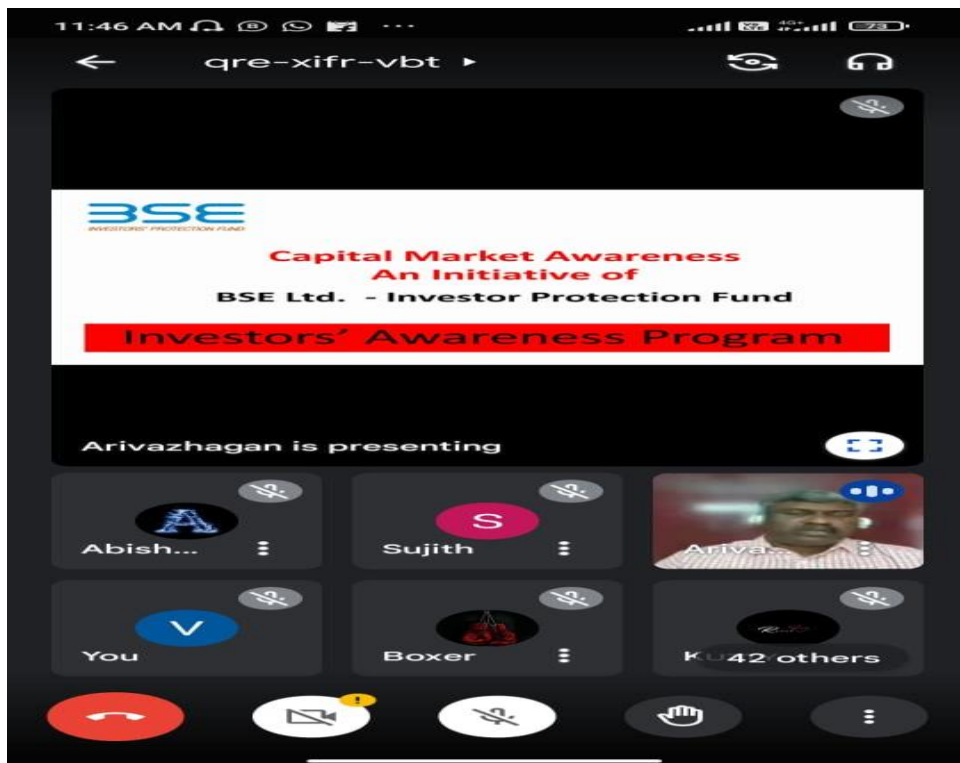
11:46 AM

qre-xifr-vbt

BSE
INVESTORS' PROTECTION FUND

Capital Market Awareness
An Initiative of
BSE Ltd. - Investor Protection Fund

Investors' Awareness Program

Arivazhagan is presenting

A
Abish...

S
Sujith

Ariva...

V
You

Boxer

K 42 others